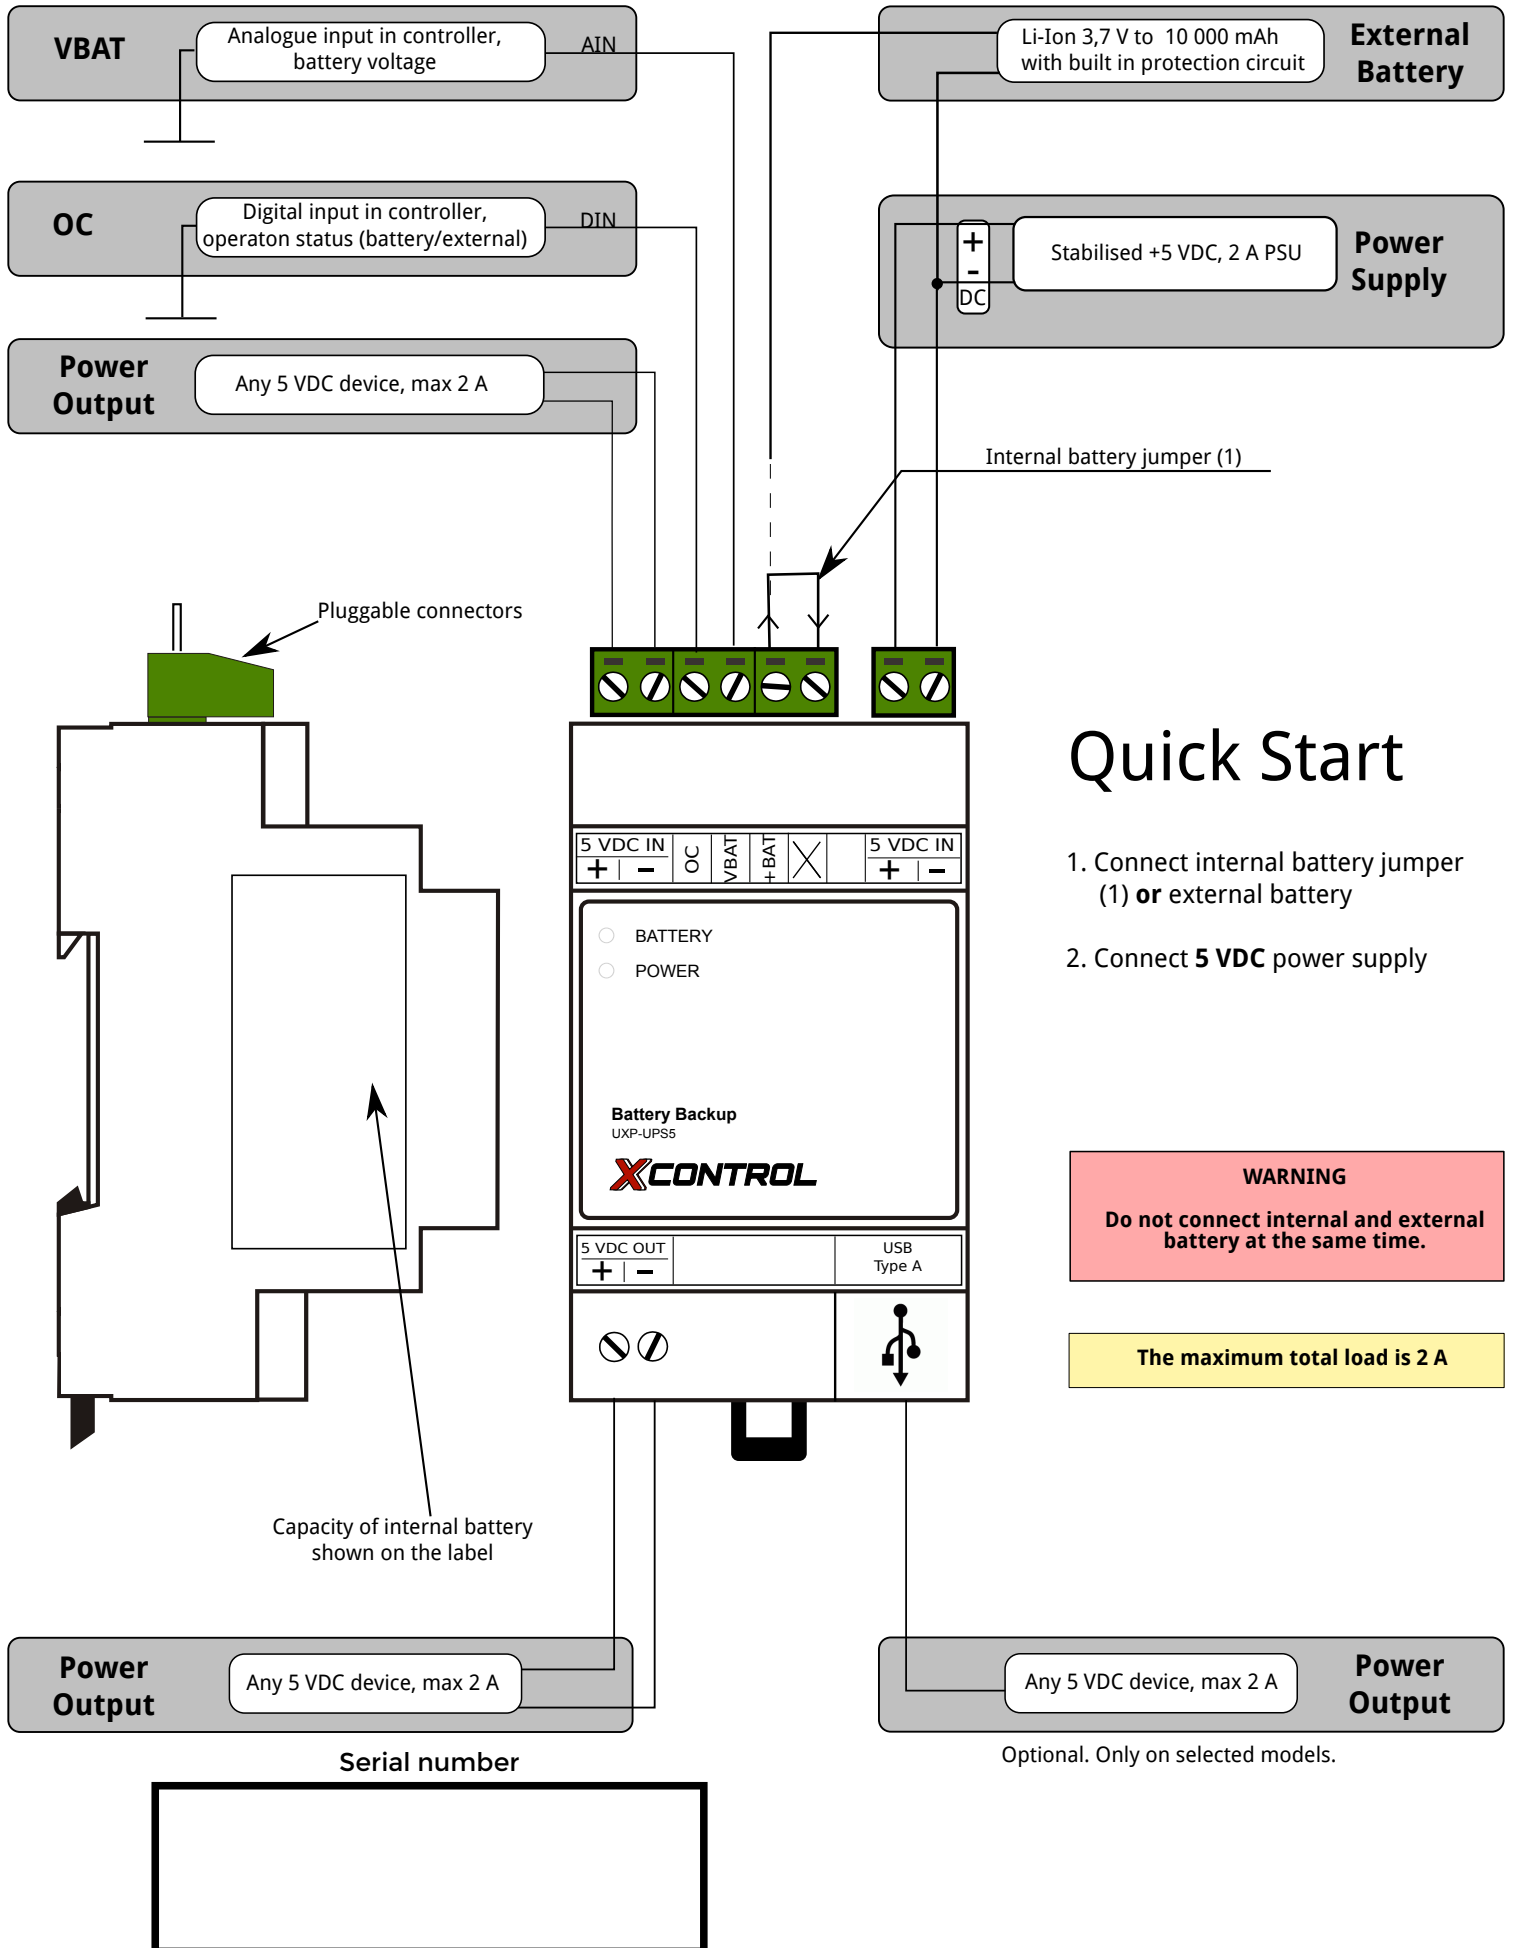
VBAT

Analogue input in controller, battery voltage

AIN

Li-Ion 3,7 V to 10 000 mAh with built in protection circuit

External Battery

OC

Digital input in controller, operaton status (battery/external)

DIN

+
-
DC

Stabilised +5 VDC, 2 A PSU

Power Supply

Power Output

Any 5 VDC device, max 2 A

Internal battery jumper (1)

Pluggable connectors

Quick Start

5 VDC IN
+ | −
OC
VBAT
+BAT
5 VDC IN
+ | −

1. Connect internal battery jumper (1) **or** external battery

2. Connect **5 VDC** power supply

BATTERY
POWER

Battery Backup
UXP-UPS5
XCONTROL

WARNING
Do not connect internal and external battery at the same time.

5 VDC OUT
+ | −
USB
Type A

The maximum total load is 2 A

Capacity of internal battery shown on the label

Power Output

Any 5 VDC device, max 2 A

Any 5 VDC device, max 2 A

Power Output

Serial number

Optional. Only on selected models.